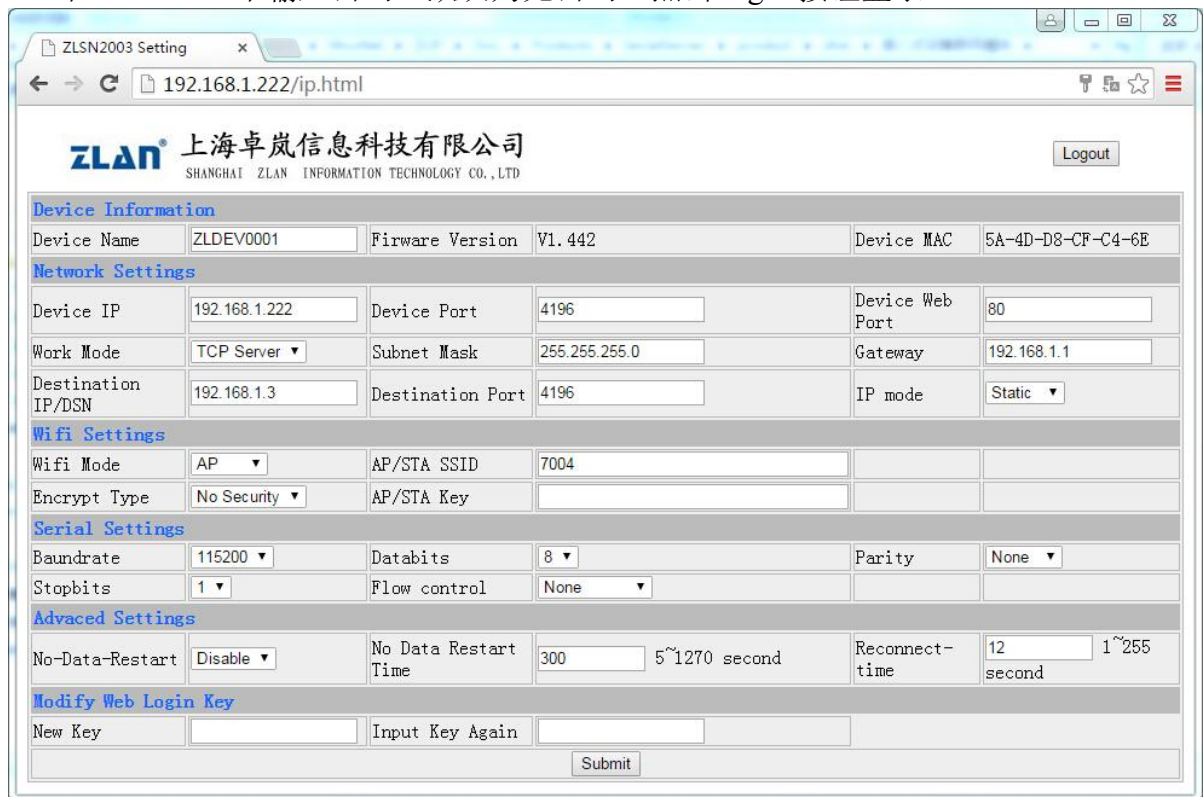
ZLSN2003 Setting ×

192.168.1.222/ip.html

ZLAN 上海卓岚信息科技有限公司
SHANGHAI ZLAN INFORMATION TECHNOLOGY CO.,LTD

Logout

| Device Information | | | | | |
|---|---|---|---|---|---|
| Device Name | ZLDEV0001 | Firware Version | V1.442 | Device MAC | 5A-4D-D8-CF-C4-6E |
| **Network Settings** | | | | | |
| Device IP | 192.168.1.222 | Device Port | 4196 | Device Web Port | 80 |
| Work Mode | TCP Server ▼ | Subnet Mask | 255.255.255.0 | Gateway | 192.168.1.1 |
| Destination IP/DSN | 192.168.1.3 | Destination Port | 4196 | IP mode | Static ▼ |
| **Wifi Settings** | | | | | |
| Wifi Mode | AP ▼ | AP/STA SSID | 7004 | | |
| Encrypt Type | No Security ▼ | AP/STA Key | | | |
| **Serial Settings** | | | | | |
| Baundrate | 115200 ▼ | Databits | 8 ▼ | Parity | None ▼ |
| Stopbits | 1 ▼ | Flow control | None ▼ | | |
| **Advaced Settings** | | | | | |
| No-Data-Restart | Disable ▼ | No Data Restart Time | 300 5~1270 second | Reconnect-time | 12 1~255 second |
| **Modify Web Login Key** | | | | | |
| New Key | | Input Key Again | | | |

Submit